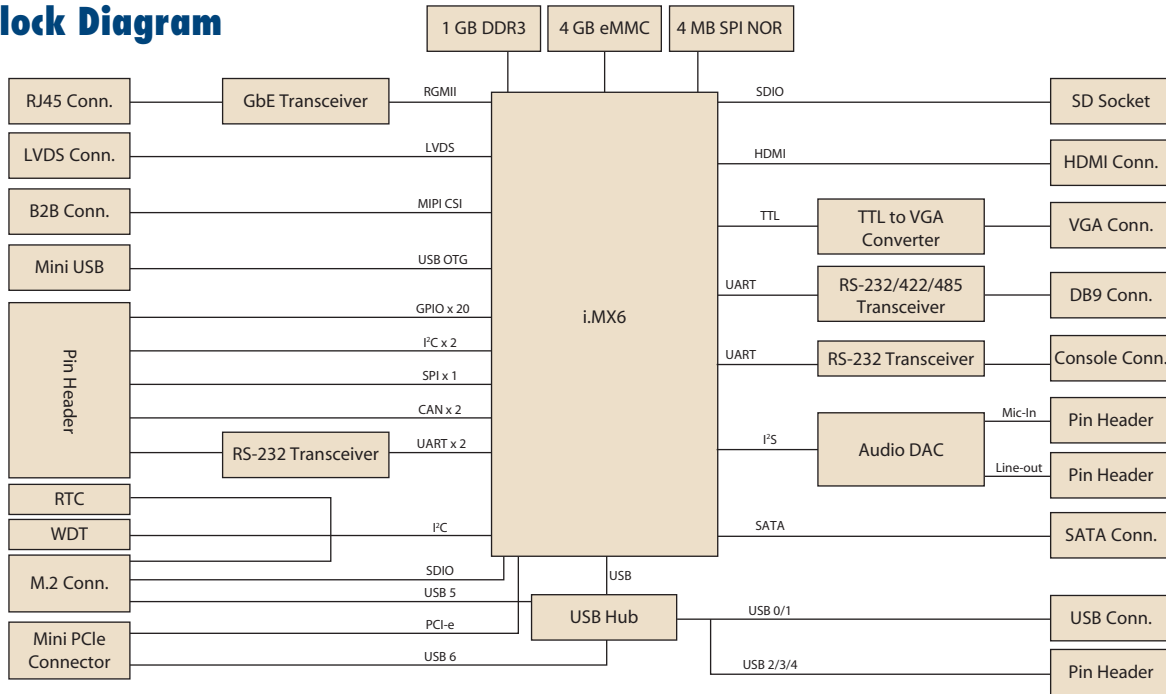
lock Diagram

1 GB DDR3
4 GB eMMC
4 MB SPI NOR

RJ45 Conn.
GbE Transceiver
RGMII
LVDS Conn.
LVDS
B2B Conn.
MIPI CSI
Mini USB
USB OTG
Pin Header
GPIO x 20
I$^2$C x 2
SPI x 1
CAN x 2
RS-232 Transceiver
UART x 2
RTC
WDT
I$^2$C
M.2 Conn.
SDIO
USB 5
Mini PCIe Connector
PCI-e
USB 6

i.MX6

SDIO
SD Socket
HDMI
HDMI Conn.
TTL
TTL to VGA Converter
VGA Conn.
UART
RS-232/422/485 Transceiver
DB9 Conn.
UART
RS-232 Transceiver
Console Conn.
I$^2$S
Audio DAC
Mic-In
Pin Header
Line-out
Pin Header
SATA
SATA Conn.
USB
USB Hub
USB 0/1
USB Conn.
USB 2/3/4
Pin Header